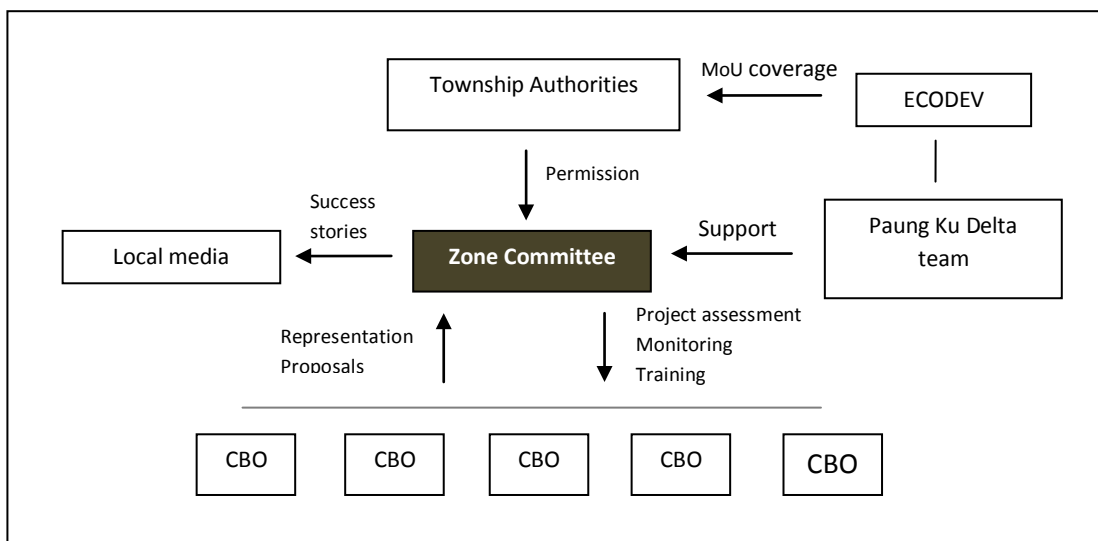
Township Authorities

MoU coverage

ECODEV

Permission

Success stories

Support

Paung Ku Delta team

Local media

Zone Committee

Representation
Proposals

Project assessment
Monitoring
Training

CBO

CBO

CBO

CBO

CBO